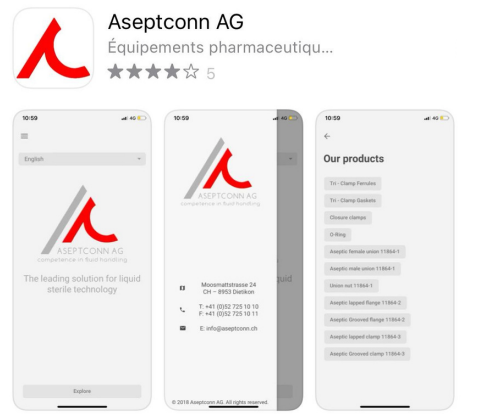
Aseptconn AG
Équipements pharmaceutiqu...
5

10:59
4G
English
ASEPTCONN AG
competence in fluid handling
The leading solution for liquid sterile technology
Explore

10:59
4G
ASEPTCONN AG
competence in fluid handling
Moosmattstrasse 24
CH – 8953 Dietikon
T: +41 (0)52 725 10 10
F: +41 (0)52 725 10 11
E: info@aseptconn.ch
© 2018 Aseptconn AG. All rights reserved.

10:59
4G
Our products
Tri - Clamp Ferrules
Tri - Clamp Gaskets
Closure clamps
O-Ring
Aseptic female union 11864-1
Aseptic male union 11864-1
Union nut 11864-1
Aseptic lapped flange 11864-2
Aseptic Grooved flange 11864-2
Aseptic lapped clamp 11864-3
Aseptic Grooved clamp 11864-3